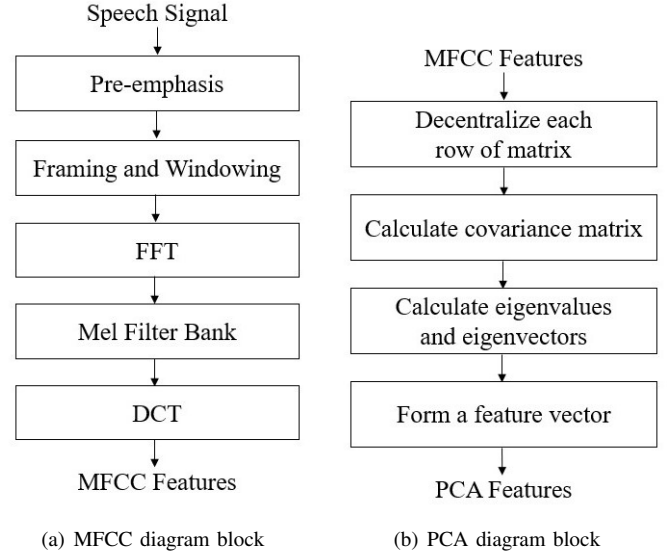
Speech Signal

Pre-emphasis

Framing and Windowing

FFT

Mel Filter Bank

DCT

MFCC Features

(a) MFCC diagram block

MFCC Features

Decentralize each row of matrix

Calculate covariance matrix

Calculate eigenvalues and eigenvectors

Form a feature vector

PCA Features

(b) PCA diagram block